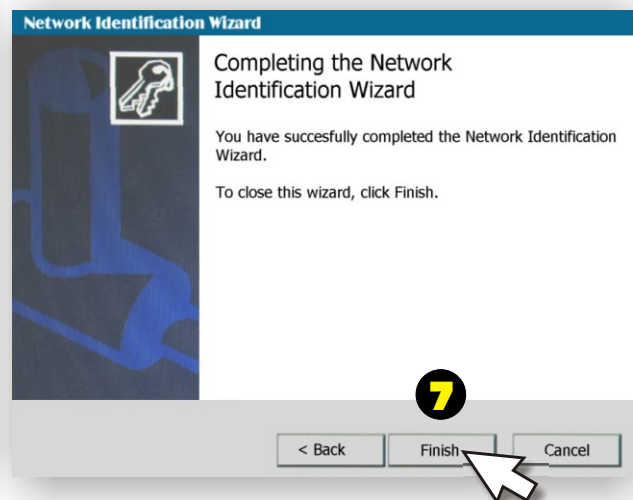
Network Identification Wizard

Completing the Network Identification Wizard

You have succesfully completed the Network Identification Wizard.

To close this wizard, click Finish.

7

< Back

Finish

Cancel